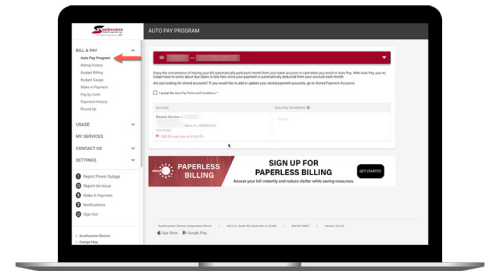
Southwestern

AUTO PAY PROGRAM

BILL & PAY
Auto Pay Program
Billing History
Budget Billing
Budget Usage
Make A Payment
Pay by Cash
Payment History
Round Up

USAGE
MY SERVICES
CONTACT US
SETTINGS

Report Power Outage
Report An Issue
Make A Payment
Notifications
Sign Out

Enjoy the convenience of having your bill automatically paid each month from your bank account or card when you enroll in Auto Pay. With Auto Pay, you no longer have to worry about due dates or late fees since your payment is automatically deducted from your account each month.

I accept the Auto Pay Terms and Conditions

Accounts
Auto Pay Enrollment
Electric Service

PAPERLESS BILLING
SIGN UP FOR PAPERLESS BILLING
Access your bill instantly and reduce clutter while saving resources.
GET STARTED

App Store
Google Play